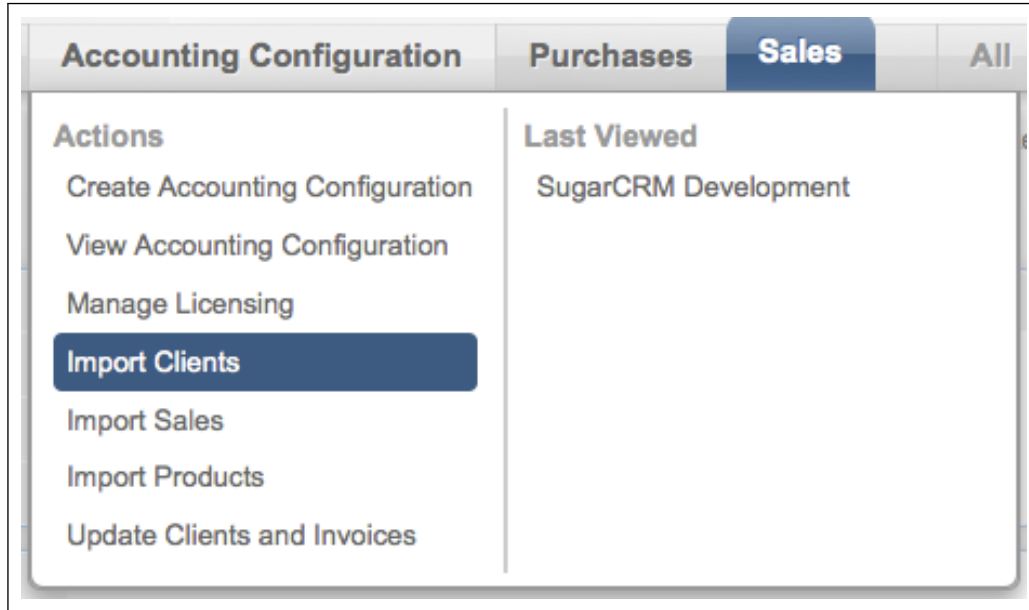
Accounting Configuration Purchases Sales All

Actions
Create Accounting Configuration
View Accounting Configuration
Manage Licensing
Import Clients
Import Sales
Import Products
Update Clients and Invoices

Last Viewed
SugarCRM Development